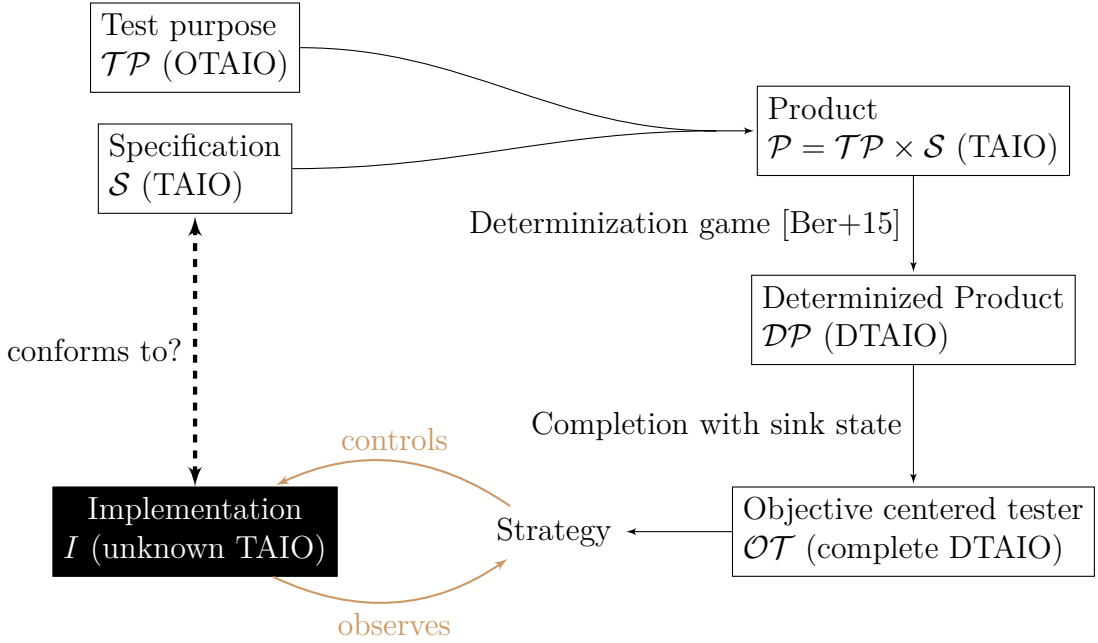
Test purpose
$\mathcal{TP}$ (OTAIO)

Specification
$\mathcal{S}$ (TAIO)

Product
$\mathcal{P} = \mathcal{TP} \times \mathcal{S}$ (TAIO)

Determinization game [Ber+15]

Determinized Product
$\mathcal{DP}$ (DTAIO)

conforms to?

Completion with sink state

controls

Implementation
$I$ (unknown TAIO)

Strategy

Objective centered tester
$\mathcal{OT}$ (complete DTAIO)

observes